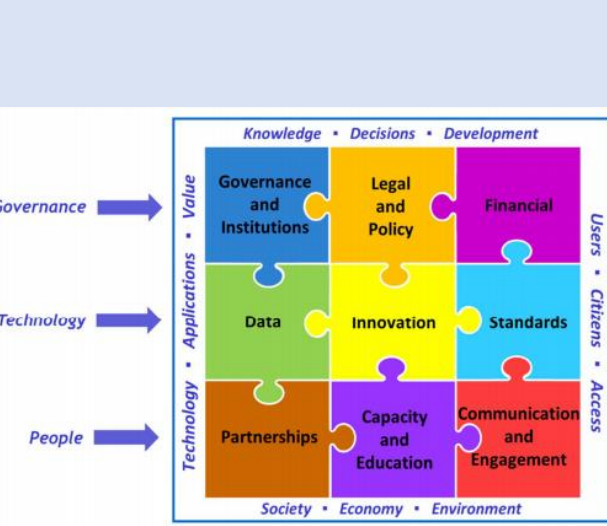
Knowledge • Decisions • Development

Governance
Technology
People

Value • Applications • Technology

Governance and Institutions
Legal and Policy
Financial
Data
Innovation
Standards
Partnerships
Capacity and Education
Communication and Engagement

Users • Citizens • Access

Society • Economy • Environment